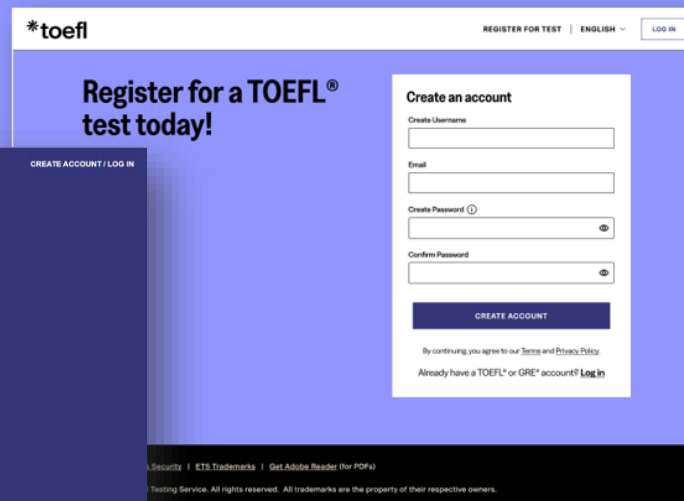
*toefl

REGISTER FOR TEST | ENGLISH LOG IN

Register for a TOEFL® test today!

CREATE ACCOUNT / LOG IN

Create an account

Create Username

Email

Create Password

Confirm Password

CREATE ACCOUNT

By continuing, you agree to our Terms and Privacy Policy.

Already have a TOEFL® or GRE® account? Log in

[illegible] Security | ETS Trademarks | Get Adobe Reader (for PDFs)

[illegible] Testing Service. All rights reserved. All trademarks are the property of their respective owners.